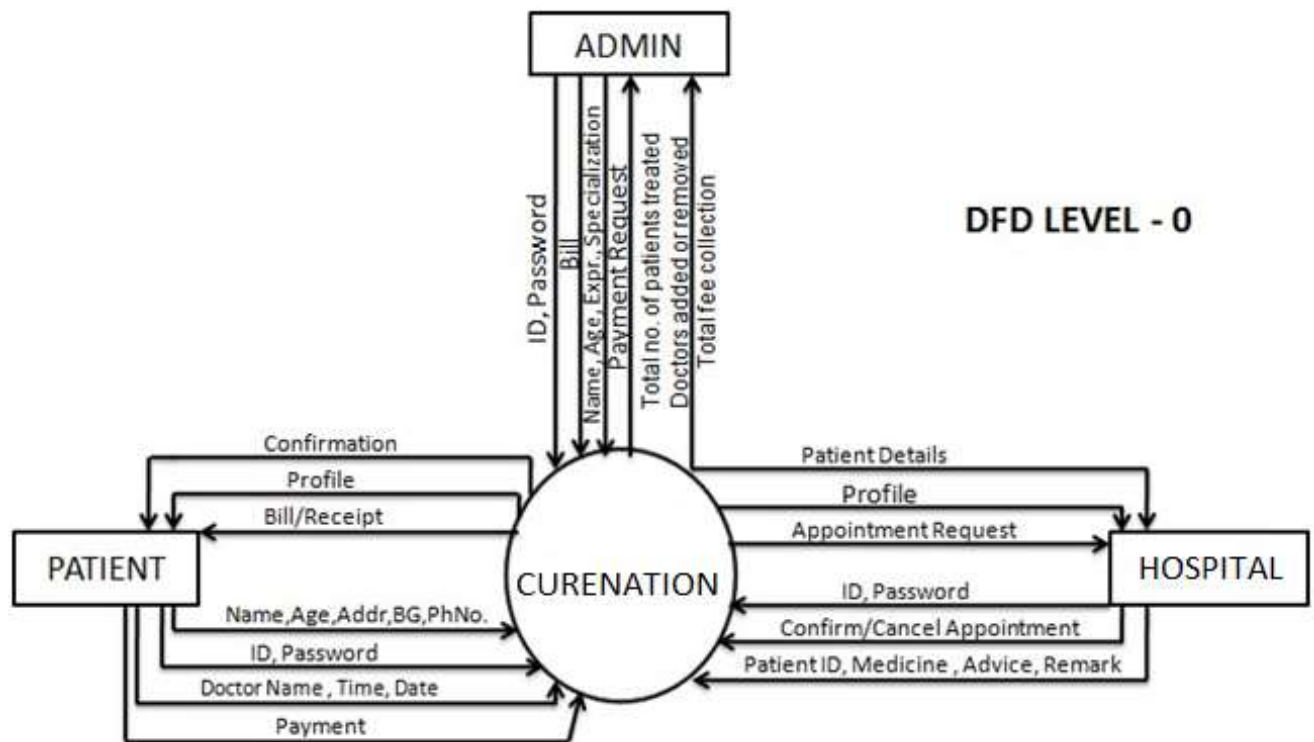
ADMIN

ID, Password
Bill
Name, Age, Expr., Specialization
Payment Request
Total no. of patients treated
Doctors added or removed
Total fee collection

DFD LEVEL - 0

Confirmation
Profile
Bill/Receipt

PATIENT

Name,Age,Addr,BG,PhNo.
ID, Password
Doctor Name , Time, Date
Payment

CURENATION

Patient Details
Profile
Appointment Request

HOSPITAL

ID, Password
Confirm/Cancel Appointment
Patient ID, Medicine , Advice, Remark